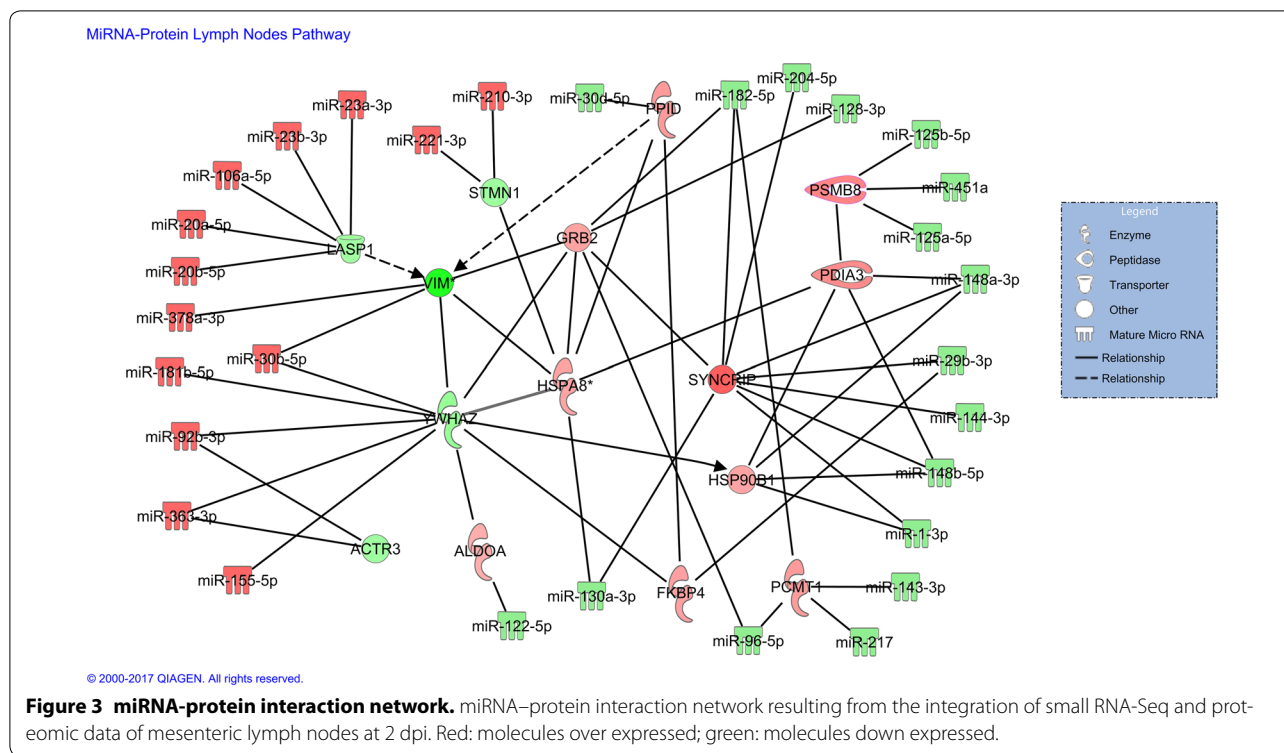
MiRNA-Protein Lymph Nodes Pathway

miR-23a-3p
miR-23b-3p
miR-106a-5p
miR-20a-5p
miR-20b-5p
miR-378a-3p
miR-30b-5p
miR-181b-5p
miR-92b-3p
miR-363-3p
miR-155-5p
miR-210-3p
miR-221-3p
STMN1
LASP1
VIM*
YWHAZ
ACTR3
ALDOA
miR-122-5p
miR-30d-5p
PPID
GRB2
HSPA8*
miR-130a-3p
FKBP4
miR-182-5p
miR-204-5p
miR-128-3p
miR-125b-5p
PSMB8
miR-451a
miR-125a-5p
PDIA3
miR-148a-3p
SYNCRIP
miR-29b-3p
miR-144-3p
HSP90B1
miR-148b-5p
miR-1-3p
PCMT1
miR-143-3p
miR-96-5p
miR-217

Legend
Enzyme
Peptidase
Transporter
Other
Mature Micro RNA
Relationship
Relationship

© 2000-2017 QIAGEN. All rights reserved.

**Figure 3 miRNA-protein interaction network.** miRNA–protein interaction network resulting from the integration of small RNA-Seq and proteomic data of mesenteric lymph nodes at 2 dpi. Red: molecules over expressed; green: molecules down expressed.